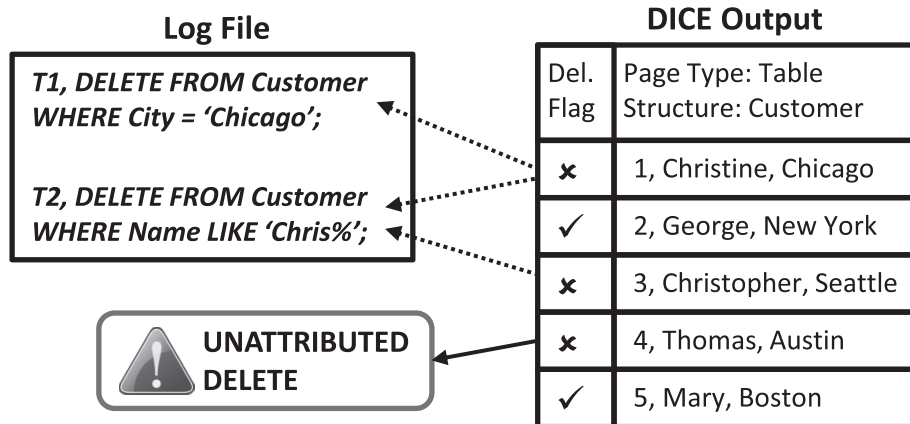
Log File

T1, DELETE FROM Customer WHERE City = 'Chicago';

T2, DELETE FROM Customer WHERE Name LIKE 'Chris%';

UNATTRIBUTED DELETE

DICE Output

| Del. Flag | Page Type: Table Structure: Customer |
|---|---|
| × | 1, Christine, Chicago |
| ✓ | 2, George, New York |
| × | 3, Christopher, Seattle |
| × | 4, Thomas, Austin |
| ✓ | 5, Mary, Boston |